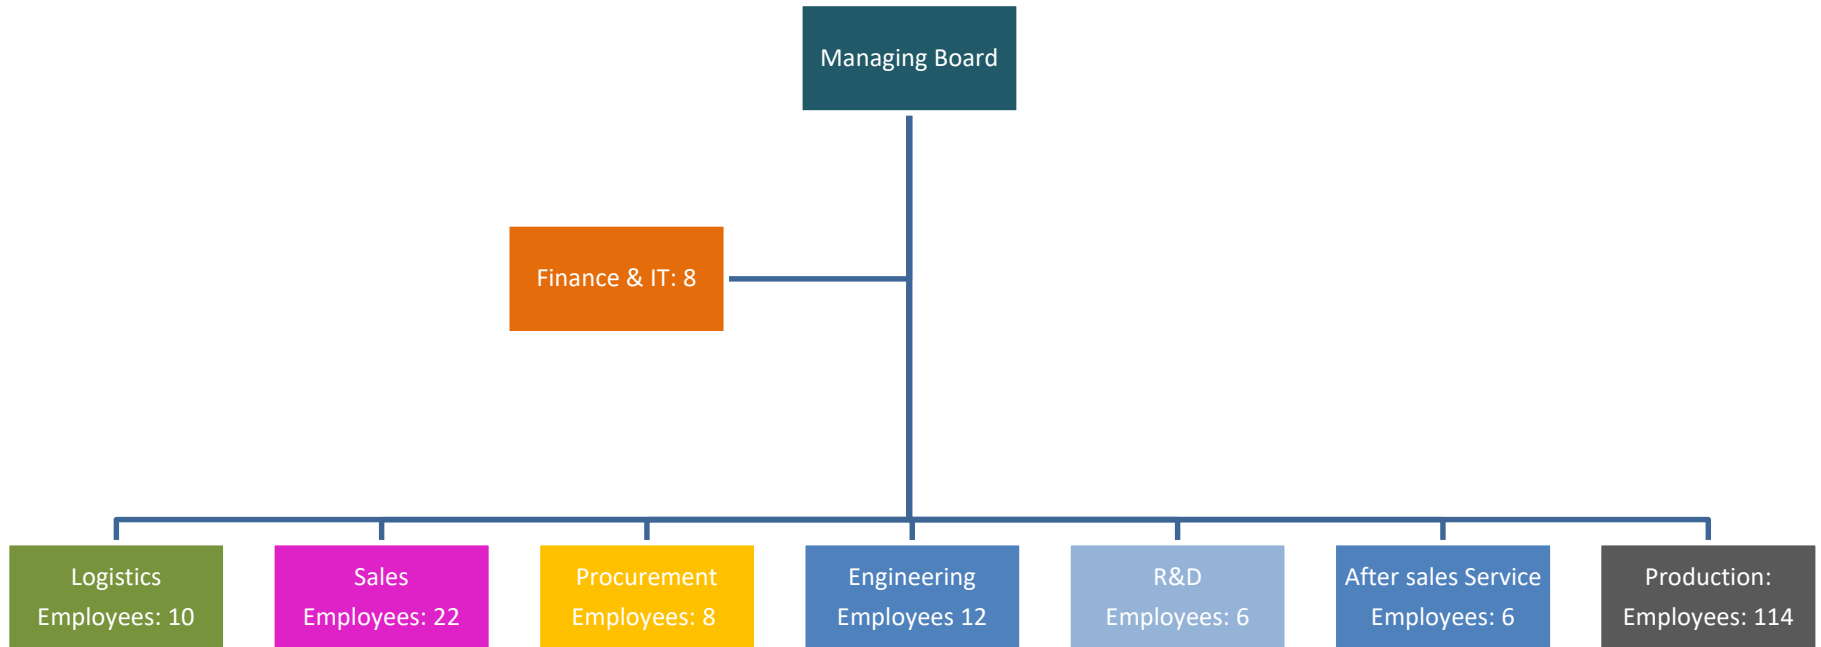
Managing Board

Finance & IT: 8

Logistics
Employees: 10

Sales
Employees: 22

Procurement
Employees: 8

Engineering
Employees 12

R&D
Employees: 6

After sales Service
Employees: 6

Production:
Employees: 114